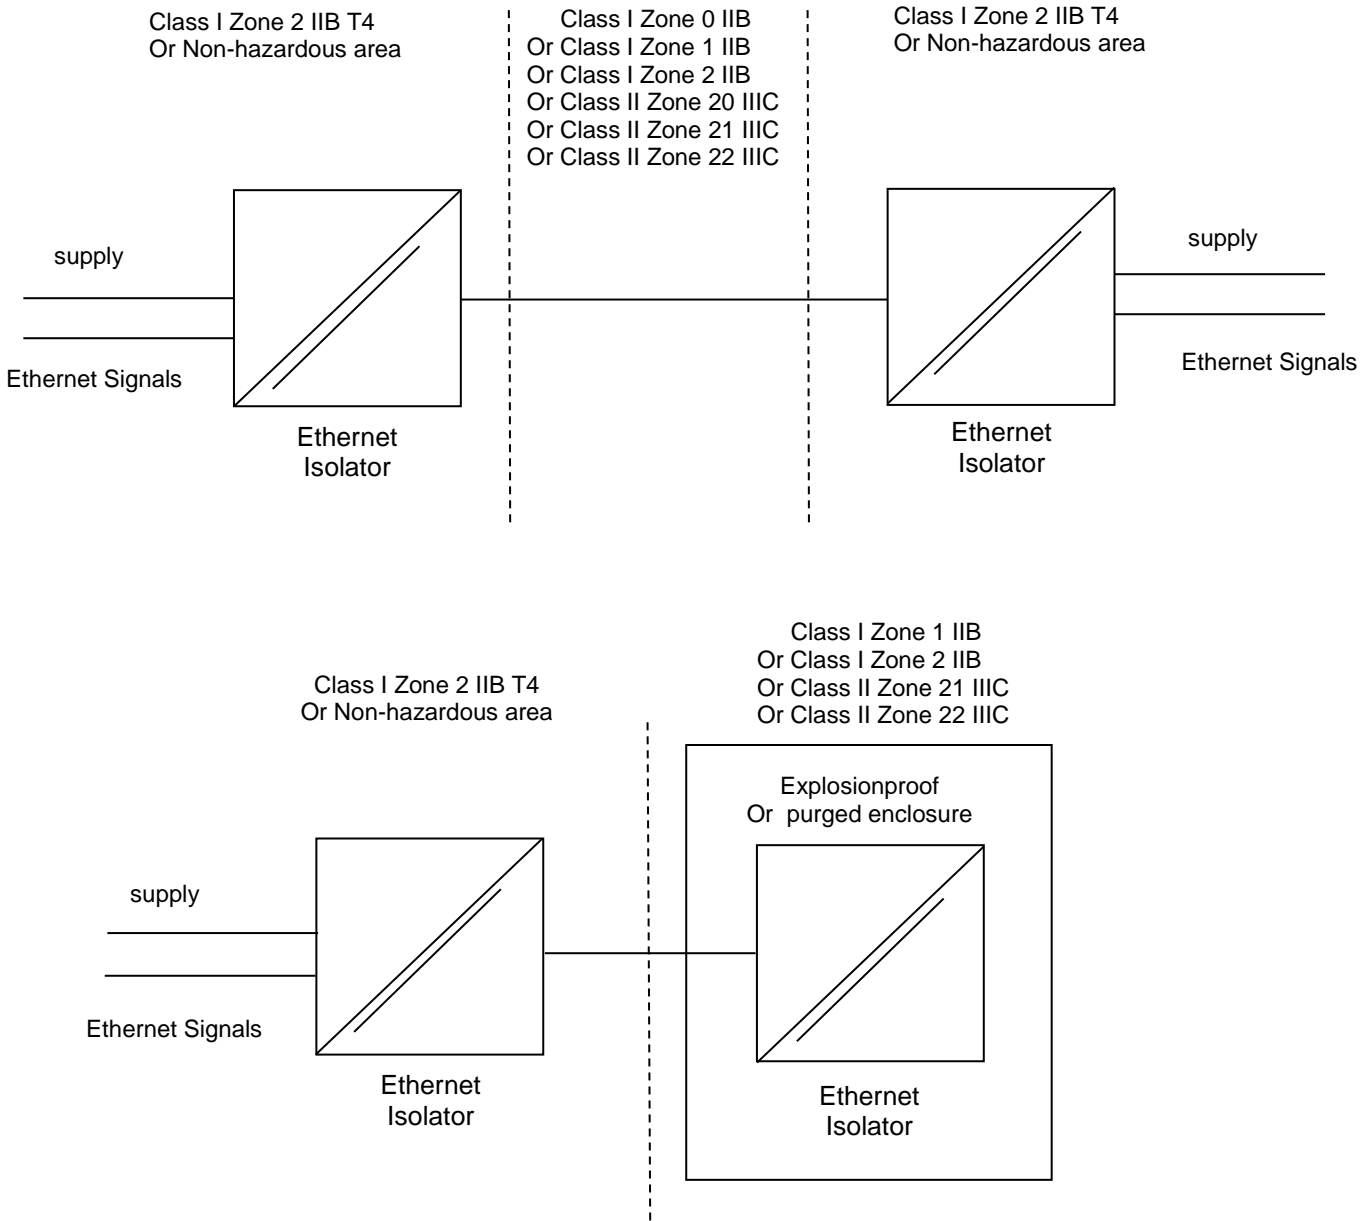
Class I Zone 2 IIB T4
Or Non-hazardous area

Class I Zone 0 IIB
Or Class I Zone 1 IIB
Or Class I Zone 2 IIB
Or Class II Zone 20 IIIC
Or Class II Zone 21 IIIC
Or Class II Zone 22 IIIC

Class I Zone 2 IIB T4
Or Non-hazardous area

supply

Ethernet Signals

Ethernet
Isolator

Ethernet
Isolator

supply

Ethernet Signals

Class I Zone 1 IIB
Or Class I Zone 2 IIB
Or Class II Zone 21 IIIC
Or Class II Zone 22 IIIC

Class I Zone 2 IIB T4
Or Non-hazardous area

Explosionproof
Or purged enclosure

supply

Ethernet Signals

Ethernet
Isolator

Ethernet
Isolator